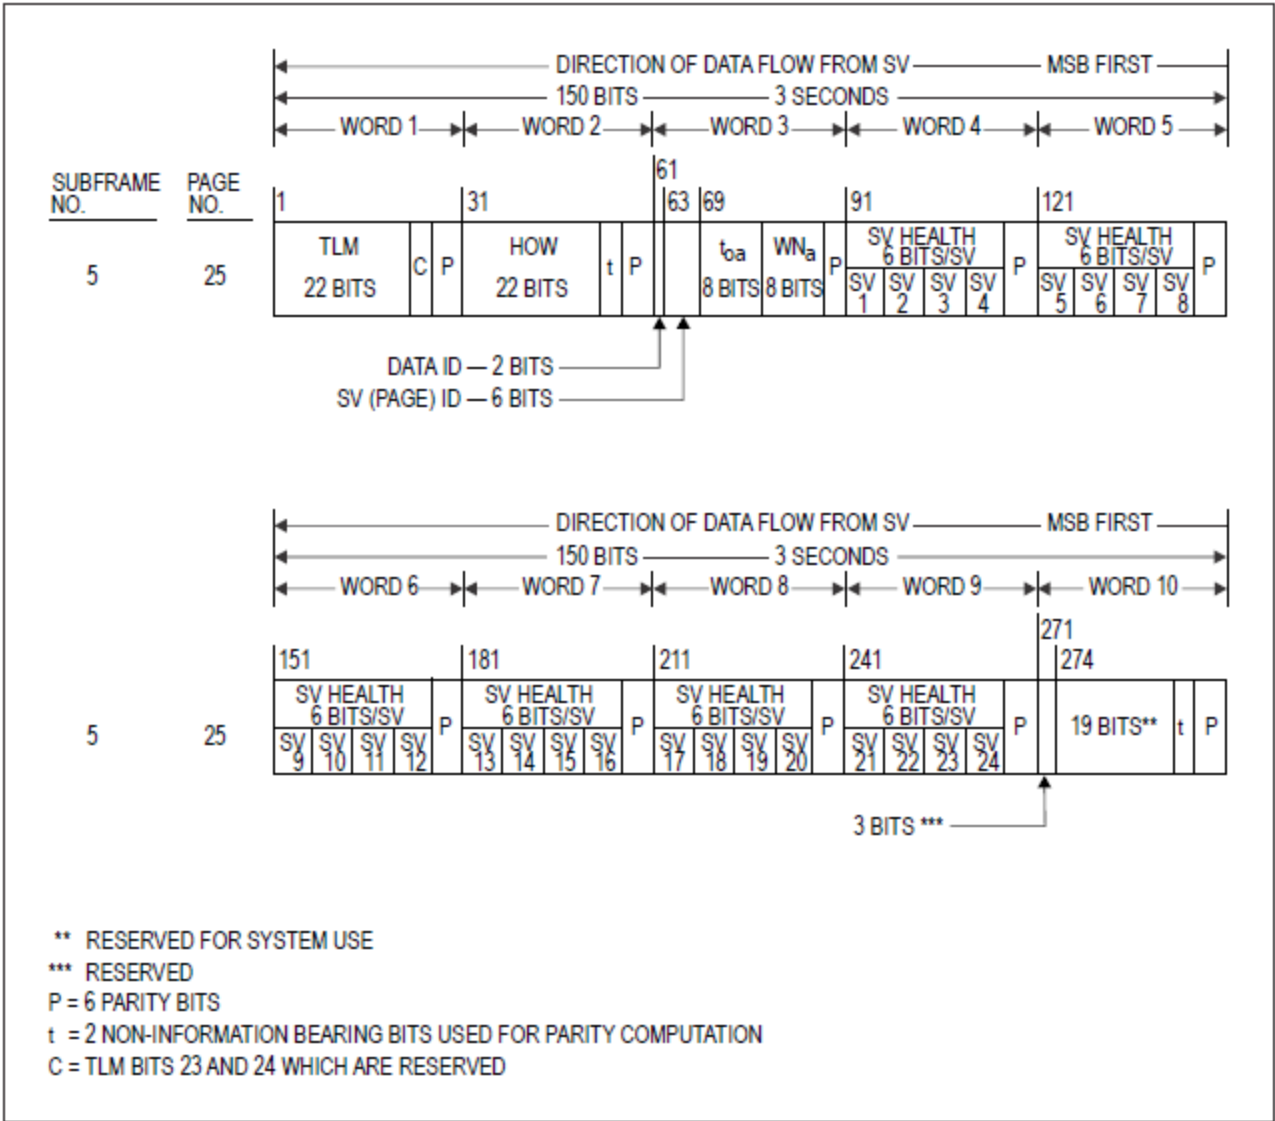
DIRECTION OF DATA FLOW FROM SV — MSB FIRST
150 BITS — 3 SECONDS
WORD 1 WORD 2 WORD 3 WORD 4 WORD 5

SUBFRAME NO.
PAGE NO.

1 31 61 63 69 91 121

5 25

TLM 22 BITS C P HOW 22 BITS t P $t_{oa}$ 8 BITS $WN_a$ 8 BITS P SV HEALTH 6 BITS/SV SV 1 SV 2 SV 3 SV 4 P SV HEALTH 6 BITS/SV SV 5 SV 6 SV 7 SV 8 P

DATA ID — 2 BITS
SV (PAGE) ID — 6 BITS

DIRECTION OF DATA FLOW FROM SV — MSB FIRST
150 BITS — 3 SECONDS
WORD 6 WORD 7 WORD 8 WORD 9 WORD 10

151 181 211 241 271 274

5 25

SV HEALTH 6 BITS/SV SV 9 SV 10 SV 11 SV 12 P SV HEALTH 6 BITS/SV SV 13 SV 14 SV 15 SV 16 P SV HEALTH 6 BITS/SV SV 17 SV 18 SV 19 SV 20 P SV HEALTH 6 BITS/SV SV 21 SV 22 SV 23 SV 24 P 19 BITS** t P

3 BITS ***

** RESERVED FOR SYSTEM USE
*** RESERVED
P = 6 PARITY BITS
t = 2 NON-INFORMATION BEARING BITS USED FOR PARITY COMPUTATION
C = TLM BITS 23 AND 24 WHICH ARE RESERVED